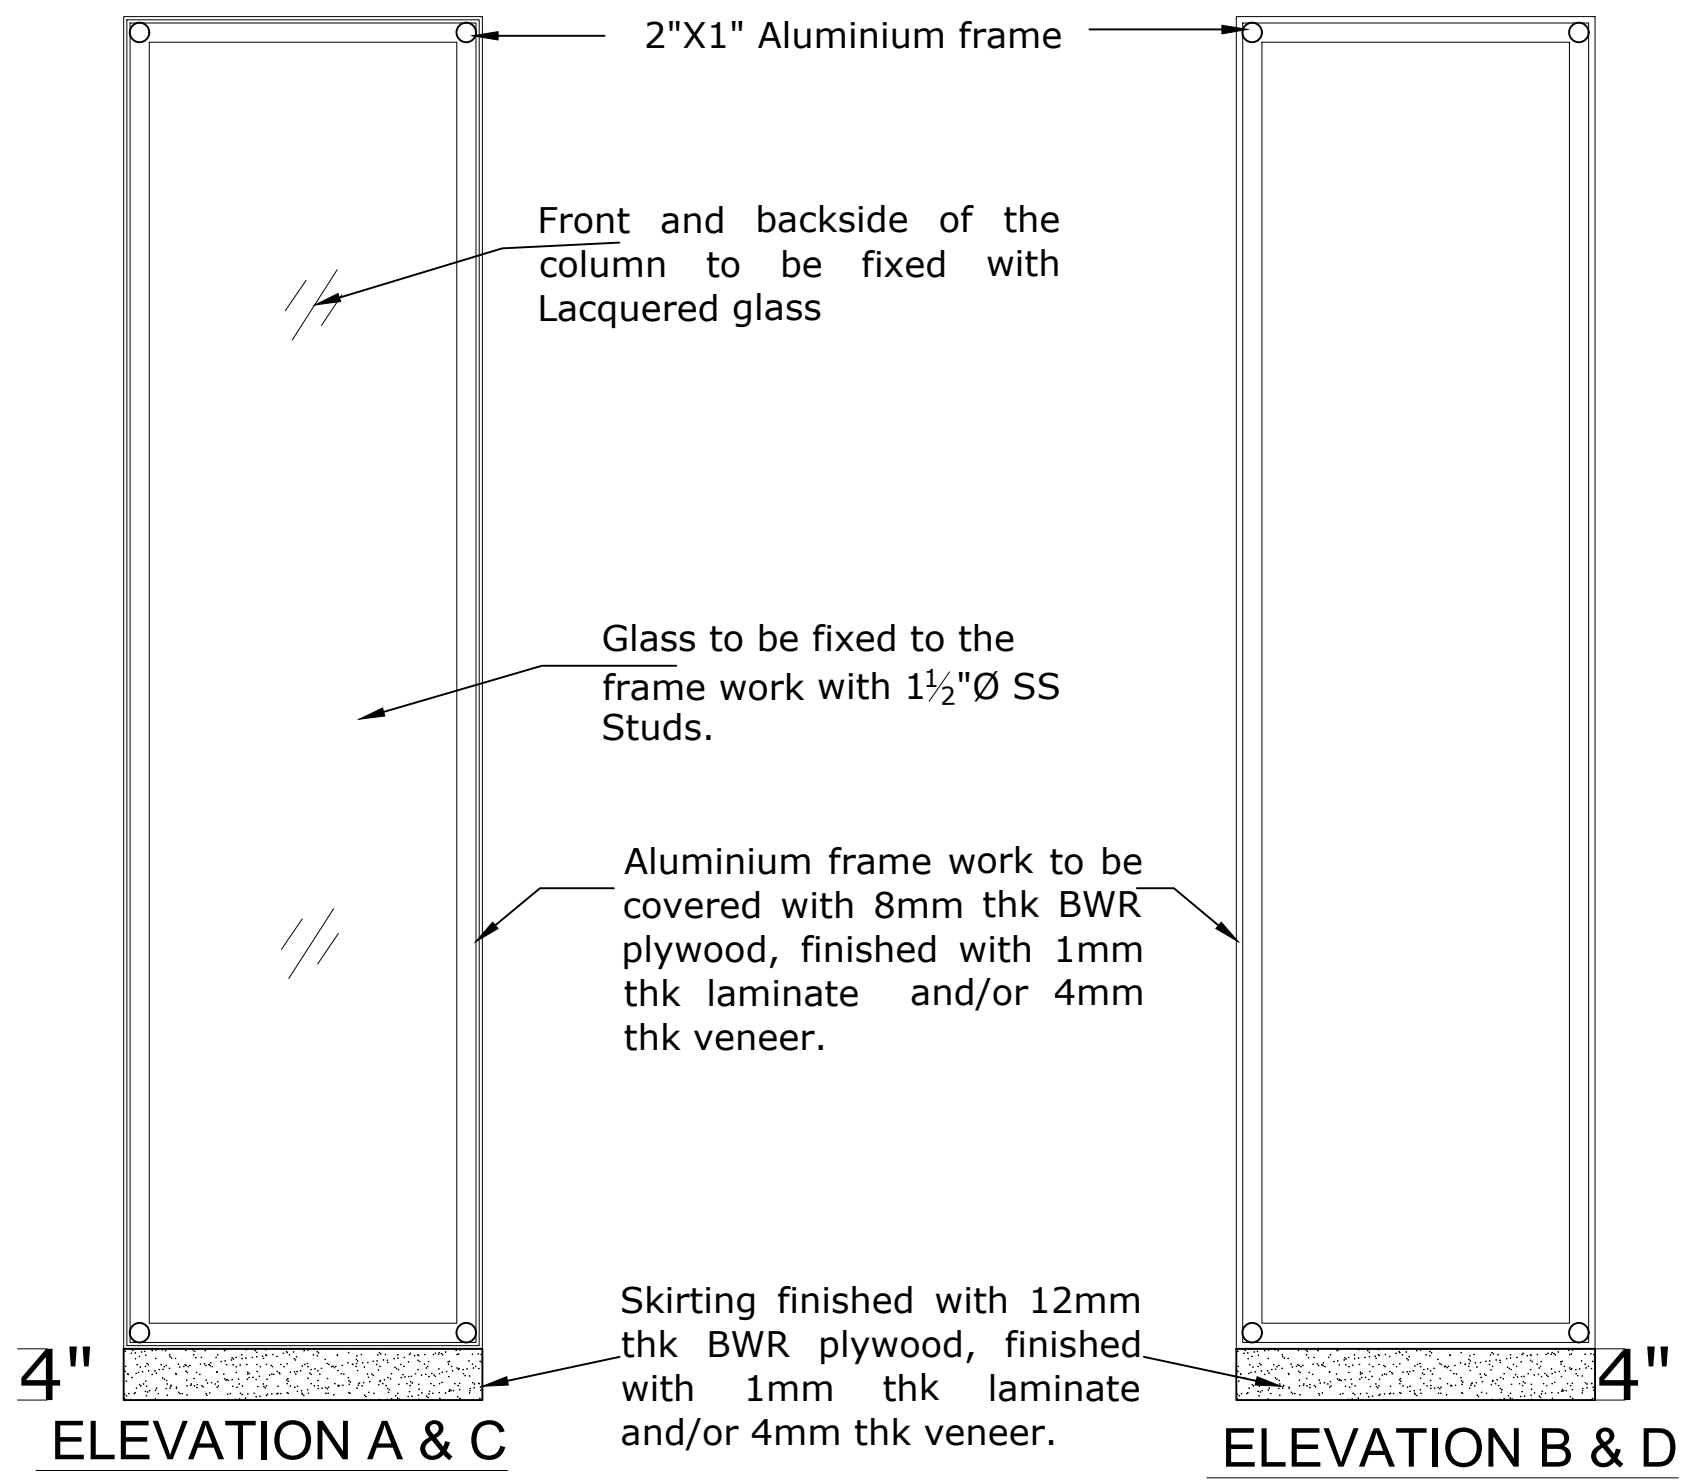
2"X1" Aluminium frame

Front and backside of the column to be fixed with Lacquered glass

Glass to be fixed to the frame work with $1\frac{1}{2}$"Ø SS Studs.

Aluminium frame work to be covered with 8mm thk BWR plywood, finished with 1mm thk laminate and/or 4mm thk veneer.

4"

Skirting finished with 12mm thk BWR plywood, finished with 1mm thk laminate and/or 4mm thk veneer.

4"

ELEVATION A & C

ELEVATION B & D